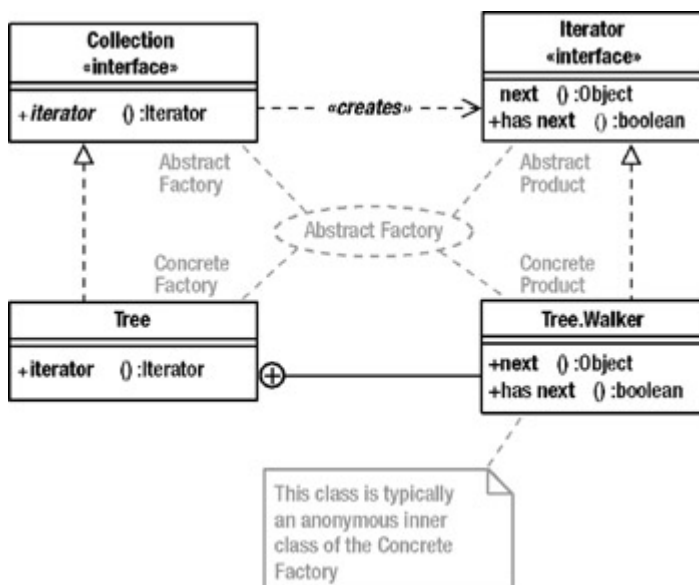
Collection
«interface»

+ iterator () :Iterator

«creates»

Iterator
«interface»

next () :Object
+has next () :boolean

Abstract Factory

Abstract Product

Abstract Factory

Concrete Factory

Concrete Product

Tree

+ iterator () :Iterator

Tree.Walker

+next () :Object
+has next () :boolean

This class is typically an anonymous inner class of the Concrete Factory